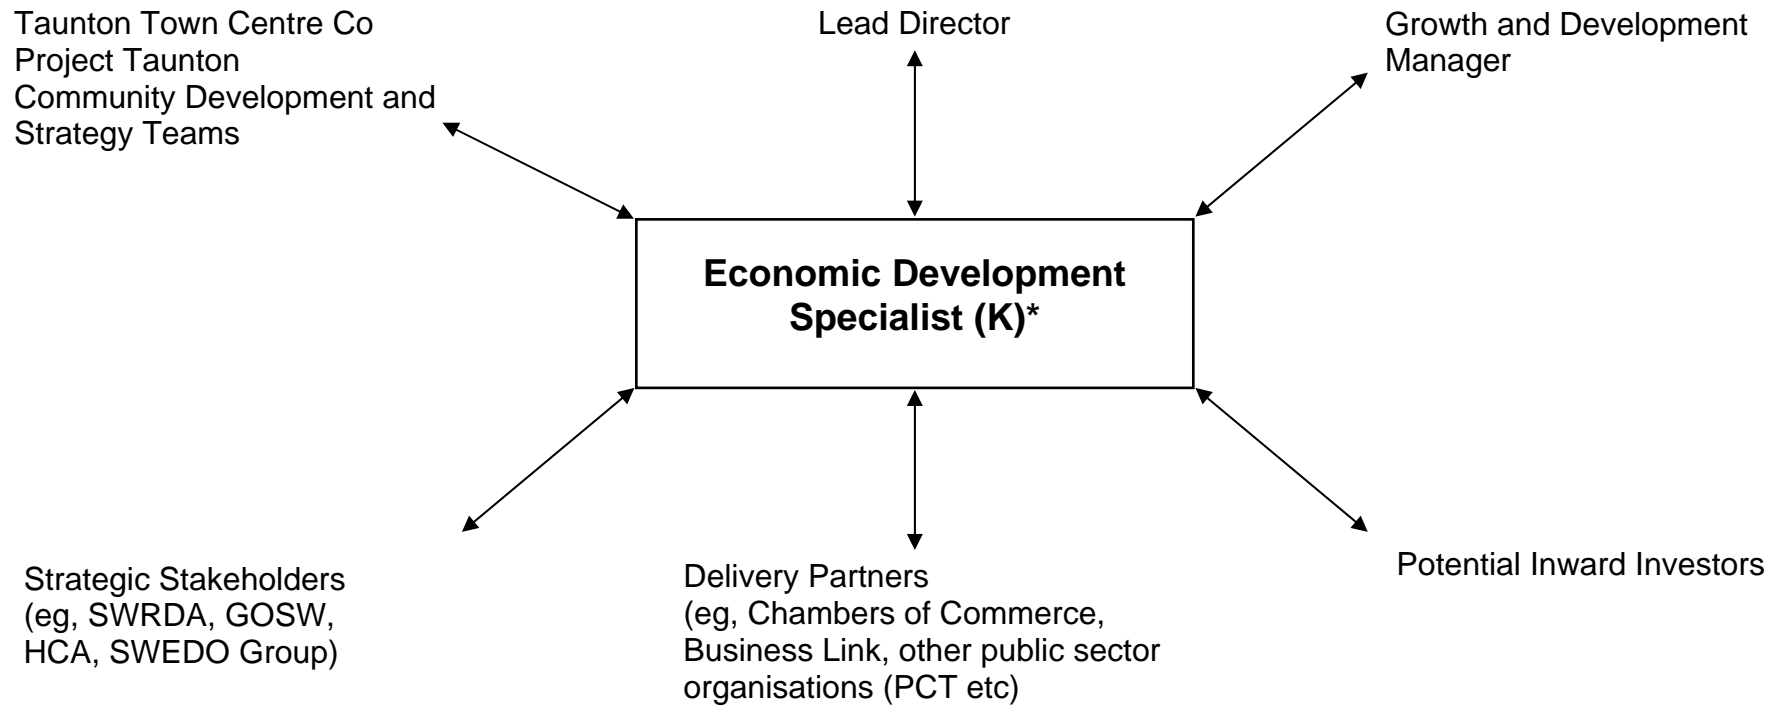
Taunton Town Centre Co
Project Taunton
Community Development and Strategy Teams

Lead Director

Growth and Development Manager

Economic Development Specialist (K)*

Strategic Stakeholders
(eg, SWRDA, GOSW, HCA, SWEDO Group)

Delivery Partners
(eg, Chambers of Commerce, Business Link, other public sector organisations (PCT etc)

Potential Inward Investors